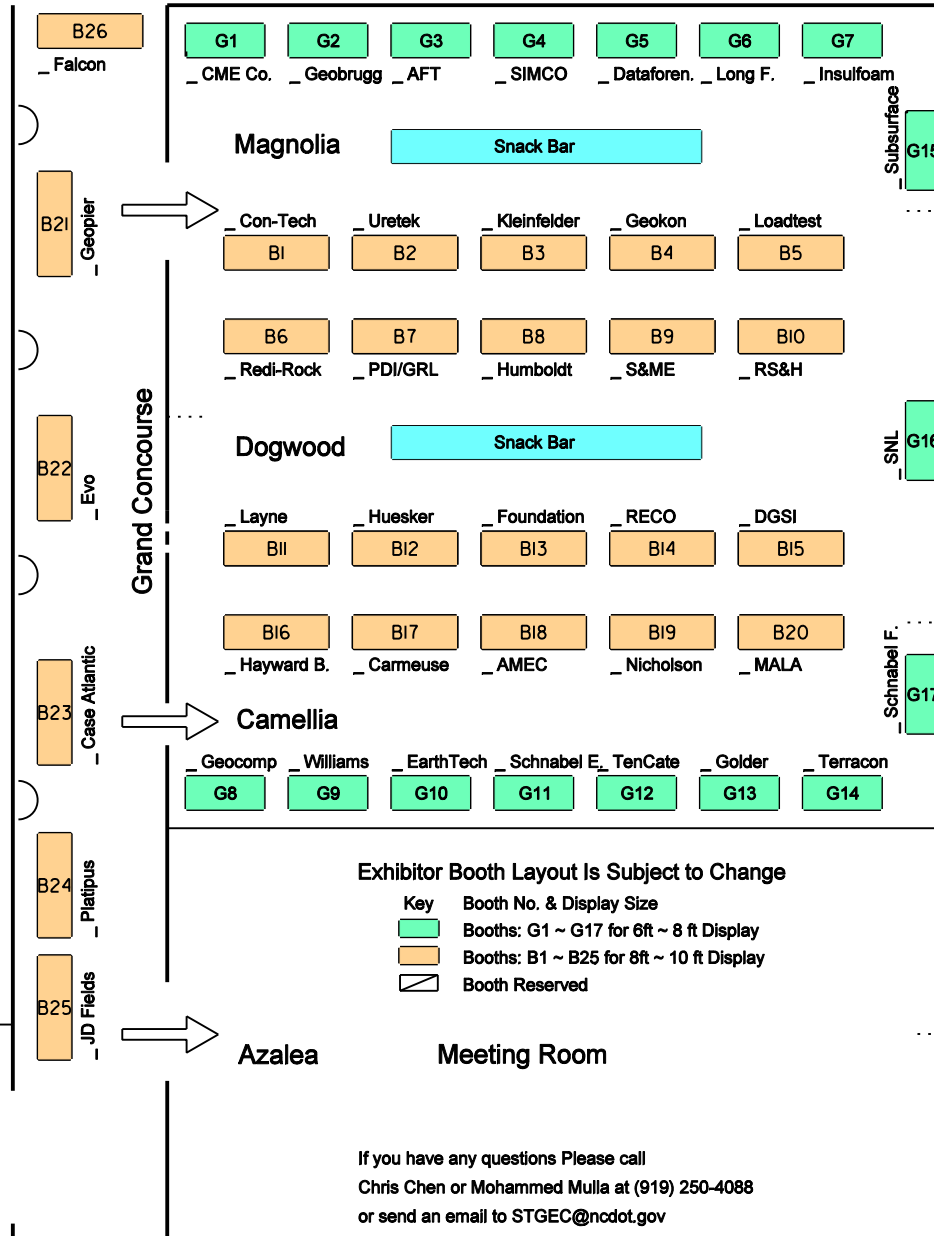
B26
_ Falcon

G1 G2 G3 G4 G5 G6 G7
_ CME Co. _ Geobrugg _ AFT _ SIMCO _ Dataforen. _ Long F. _ Insulfoam

Magnolia
Snack Bar

_ Subsurface
G15

B2I
_ Geopier

_ Con-Tech _ Uretek _ Kleinfelder _ Geokon _ Loadtest
BI B2 B3 B4 B5

B6 B7 B8 B9 BI0
_ Redi-Rock _ PDI/GRL _ Humboldt _ S&ME _ RS&H

Grand Concourse

Dogwood
Snack Bar

B22
_ Evo

_ SNL
G16

_ Layne _ Huesker _ Foundation _ RECO _ DGSI
BII BI2 BI3 BI4 BI5

BI6 BI7 BI8 BI9 B20
_ Hayward B. _ Carmeuse _ AMEC _ Nicholson _ MALA

B23
_ Case Atlantic

Camellia

_ Schnabel F.
G17

_ Geocomp _ Williams _ EarthTech _ Schnabel E. _ TenCate _ Golder _ Terracon
G8 G9 G10 G11 G12 G13 G14

Exhibitor Booth Layout Is Subject to Change
Key Booth No. & Display Size
Booths: G1 ~ G17 for 6ft ~ 8 ft Display
Booths: B1 ~ B25 for 8ft ~ 10 ft Display
Booth Reserved

B24
_ Platipus

B25
_ JD Fields

Azalea
Meeting Room

If you have any questions Please call
Chris Chen or Mohammed Mulla at (919) 250-4088
or send an email to STGEC@ncdot.gov